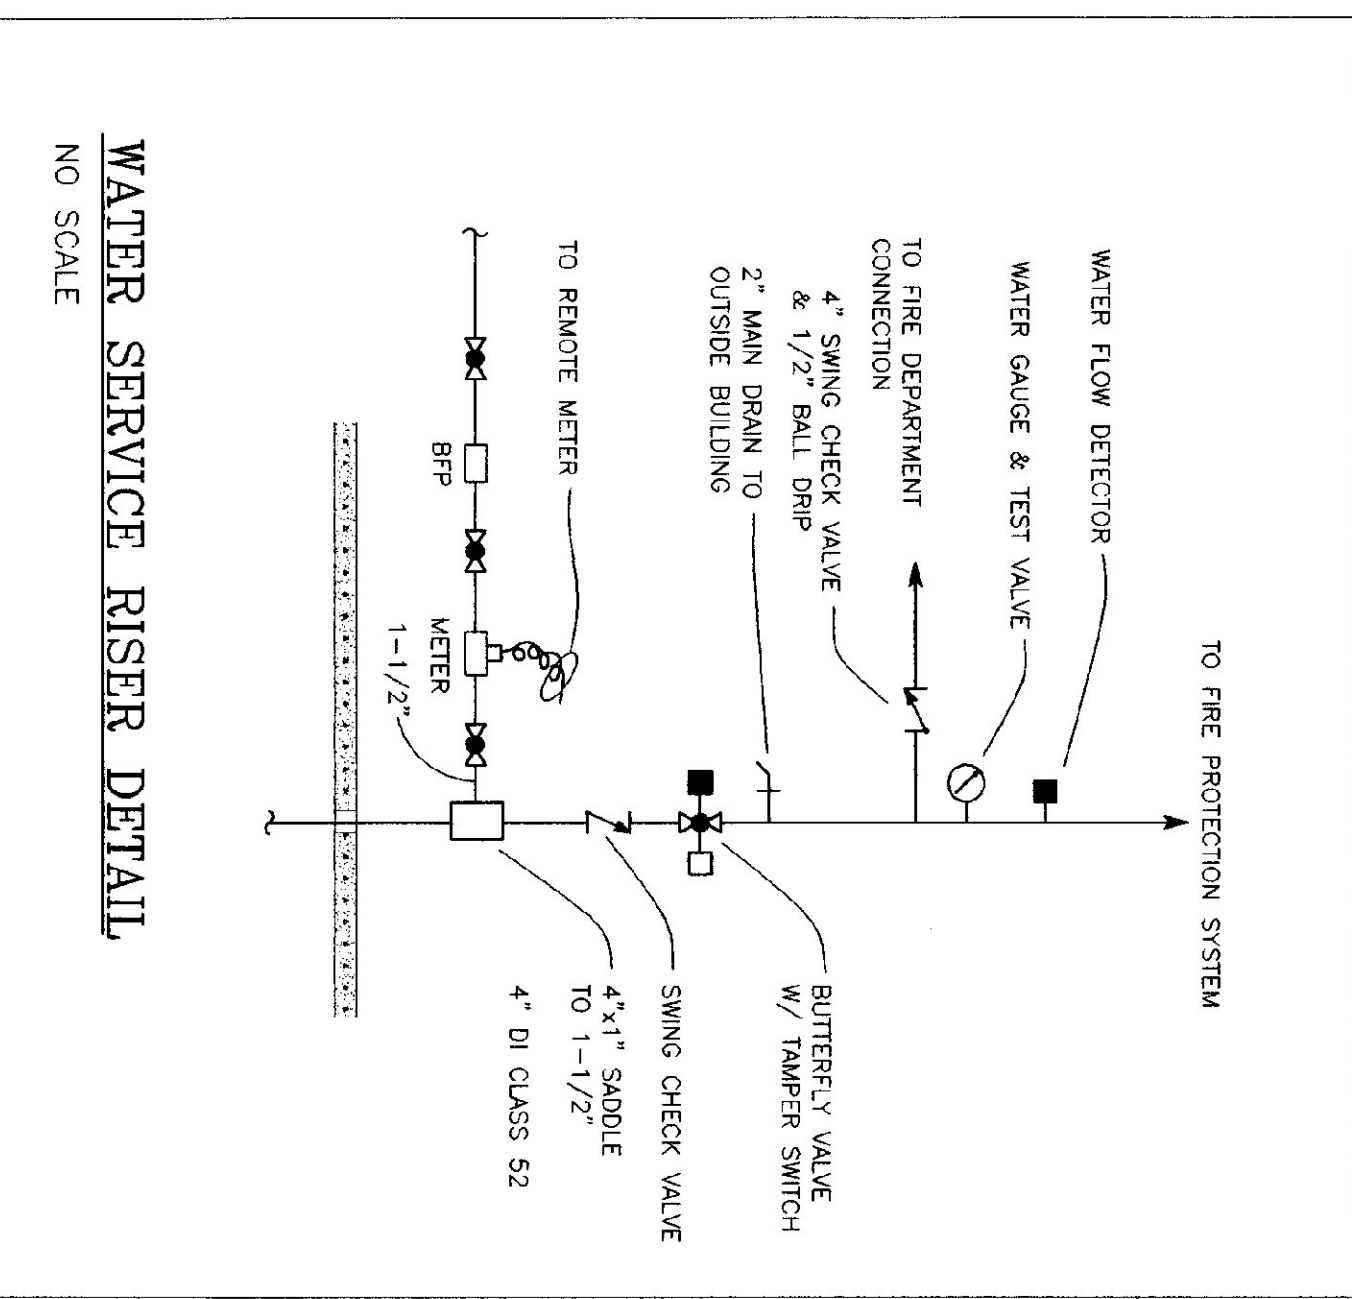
WATER SERVICE RISER DETAIL

NO SCALE

TO FIRE PROTECTION SYSTEM

WATER FLOW DETECTOR

WATER GAUGE & TEST VALVE

TO FIRE DEPARTMENT CONNECTION

4" SWING CHECK VALVE & 1/2" BALL DRIP

2" MAIN DRAIN TO OUTSIDE BUILDING

TO REMOTE METER

BFP

METER

1-1/2"

BUTTERFLY VALVE W/ TAMPER SWITCH

SWING CHECK VALVE

4"x1" SADDLE TO 1-1/2"

4" DI CLASS 52